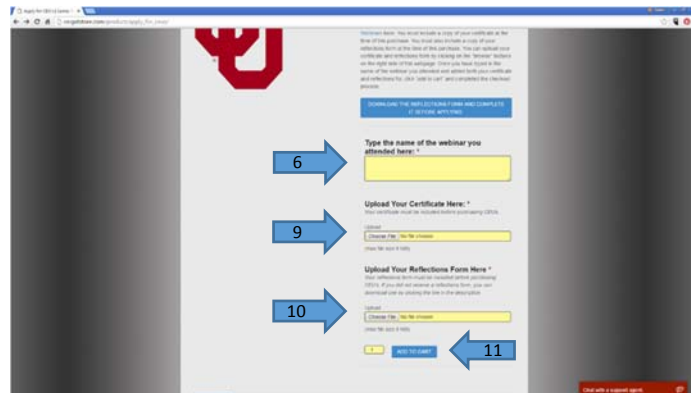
Apply for CEU Series ×

ou.gostore.com/products/apply_for_ceus/

Webinars form. You must include a copy of your certificate at the time of the purchase. You must also include a copy of your reflections form at the time of the purchase. You can upload your certificate and reflections form by clicking on the "Browse" buttons on the right side of this webpage. Once you have typed in the name of the webinar you attended and added both your certificate and reflections for, click "add to cart" and complete the checkout process.

DOWNLOAD THE REFLECTIONS FORM AND COMPLETE IT BEFORE APPLYING

6

Type the name of the webinar you attended here: *

9

Upload Your Certificate Here: *

Your certificate must be included before purchasing CEUs.

Upload

Choose File No file chosen

(max file size 8 MB)

Upload Your Reflections Form Here *

Your reflections form must be included before purchasing CEUs. If you did not receive a reflections form, you can download one by clicking the link in the description.

10

Upload

Choose File No file chosen

(max file size 8 MB)

1

ADD TO CART

11

Chat with a support agent